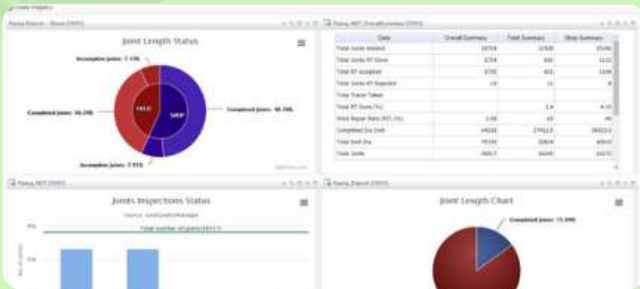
Joint Length Status

Incomplete Joints: 7.14%

Completed Joints: 36.29%

FIELD

SHOP

Completed Joints: 48.70%

Incomplete Joints: 7.91%

| Data | Overall Summary | Field Summary | Shop Summary |
|---|---|---|---|
| Total Joints Welded | 18758 | 11530 | 25336 |
| Total Joints RT Done | 1259 | 931 | 1122 |
| Total Joints RT Accepted | 1233 | 931 | 1104 |
| Total Joints RT Rejected | 18 | 11 | 8 |
| Total Tracer Taken | | | |
| Total RT Done (%) | | 2.4 | 4.23 |
| Weld Repair Rate (RT) (%) | 1.08 | 1.0 | .46 |
| Completed Dia Inch | 64028 | 27412.5 | 36615.5 |
| Total Dia Inch | 79390 | 33834 | 45556 |
| Total Joints | 30057 | 16205 | 23372 |

Joints Inspections Status

Source: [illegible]

Total number of joints(30057)

Joint Length Chart

Completed Joints: 15.49%